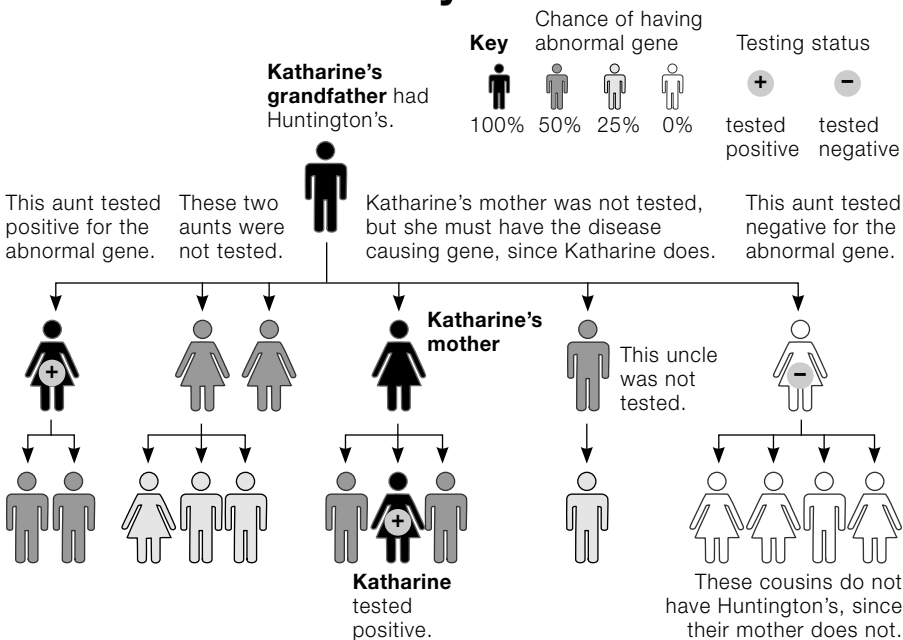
Key

Chance of having abnormal gene

100% 50% 25% 0%

Testing status

+ −

tested positive tested negative

Katharine's grandfather had Huntington's.

This aunt tested positive for the abnormal gene.

These two aunts were not tested.

Katharine's mother was not tested, but she must have the disease causing gene, since Katharine does.

This aunt tested negative for the abnormal gene.

+

Katharine's mother

This uncle was not tested.

−

+

Katharine tested positive.

These cousins do not have Huntington's, since their mother does not.